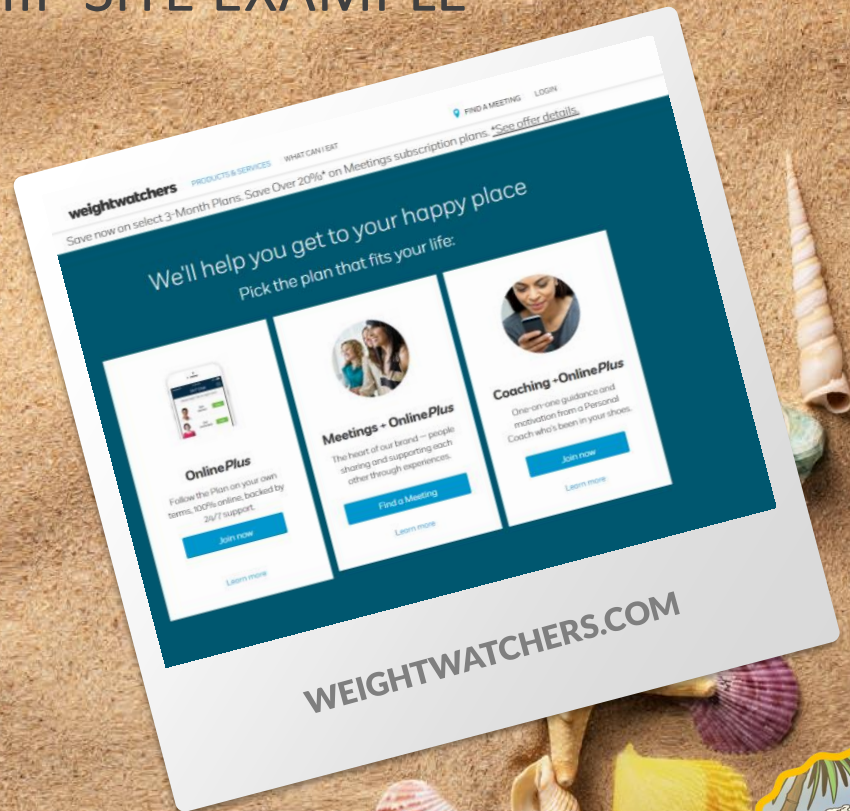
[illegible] SITE EXAMPLE

FIND A MEETING LOGIN

weightwatchers PRODUCTS & SERVICES WHAT CAN I EAT

Save now on select 3-Month Plans. Save Over 20%* on Meetings subscription plans. *See offer details.

We'll help you get to your happy place

Pick the plan that fits your life:

OnlinePlus

Follow the Plan on your own terms, 100% online, backed by 24/7 support.

Join now

Learn more

Meetings + OnlinePlus

The heart of our brand — people sharing and supporting each other through experiences.

Find a Meeting

Learn more

Coaching + OnlinePlus

One-on-one guidance and motivation from a Personal Coach who's been in your shoes.

Join now

Learn more

WEIGHTWATCHERS.COM